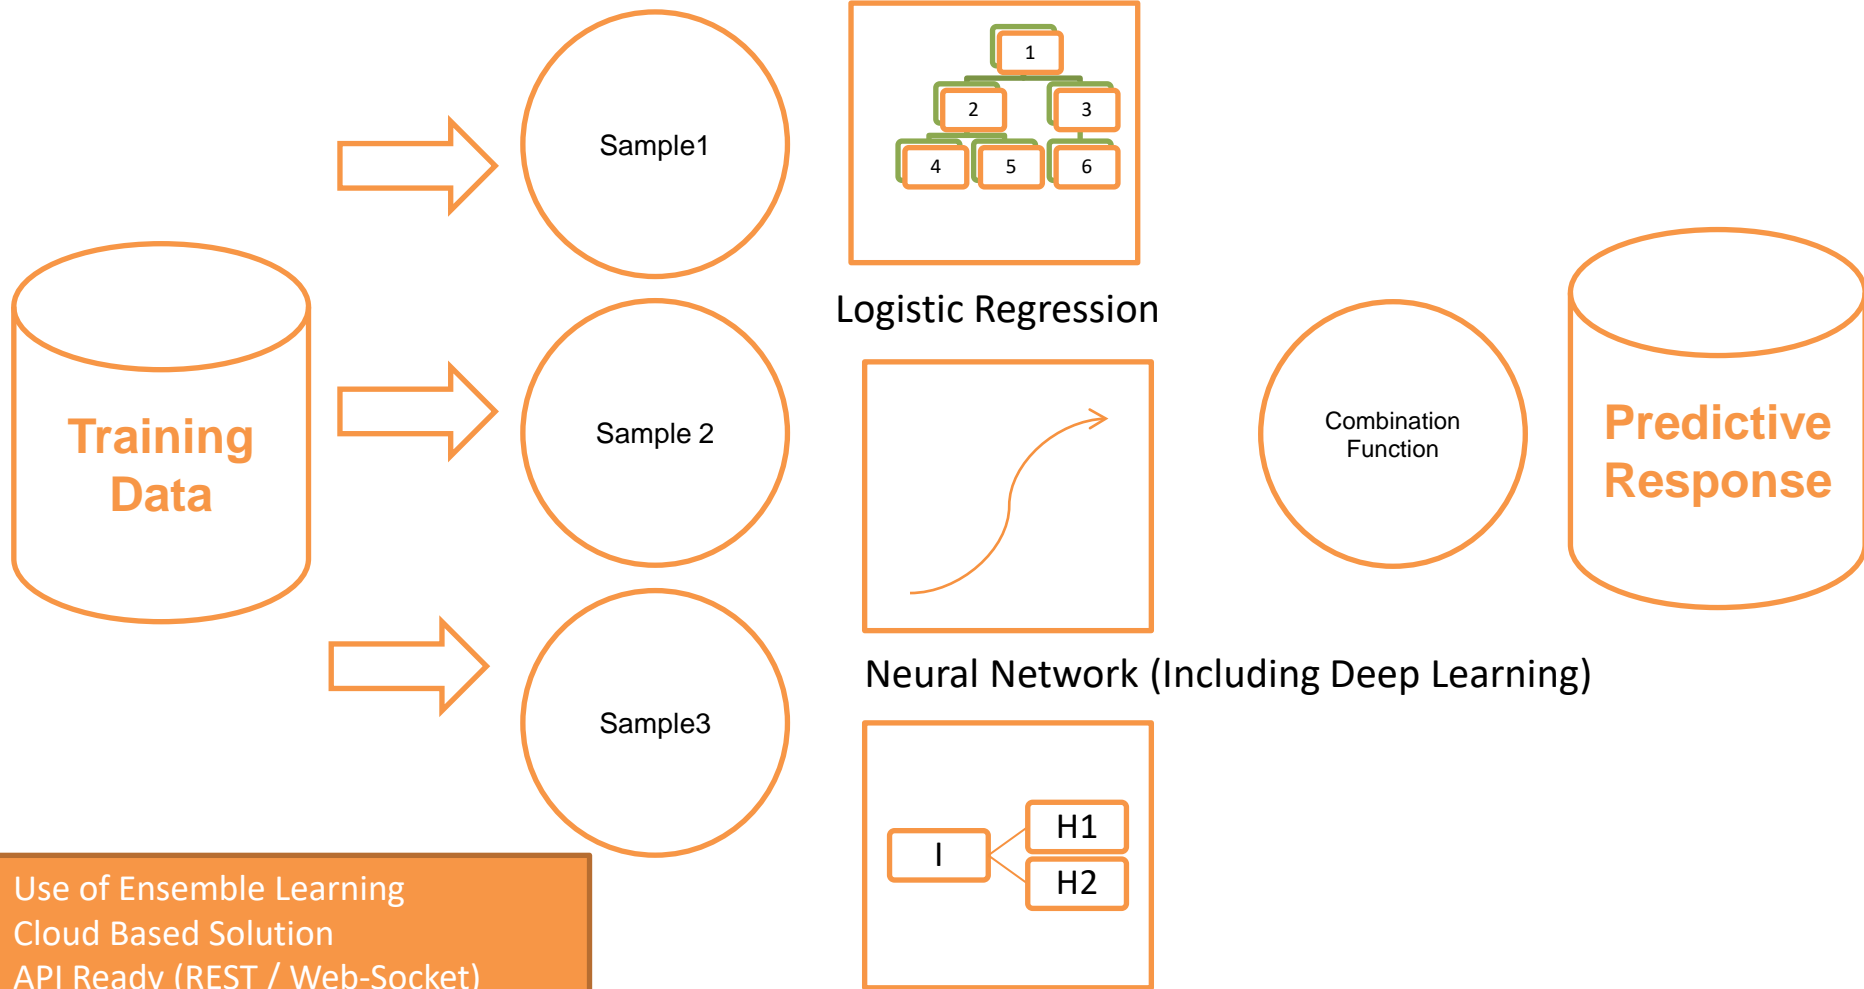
Training Data

Sample1

Sample 2

Sample3

1

2

3

4

5

6

Logistic Regression

Neural Network (Including Deep Learning)

I

H1

H2

Combination Function

Predictive Response

Use of Ensemble Learning
Cloud Based Solution
API Ready (REST / Web-Socket)